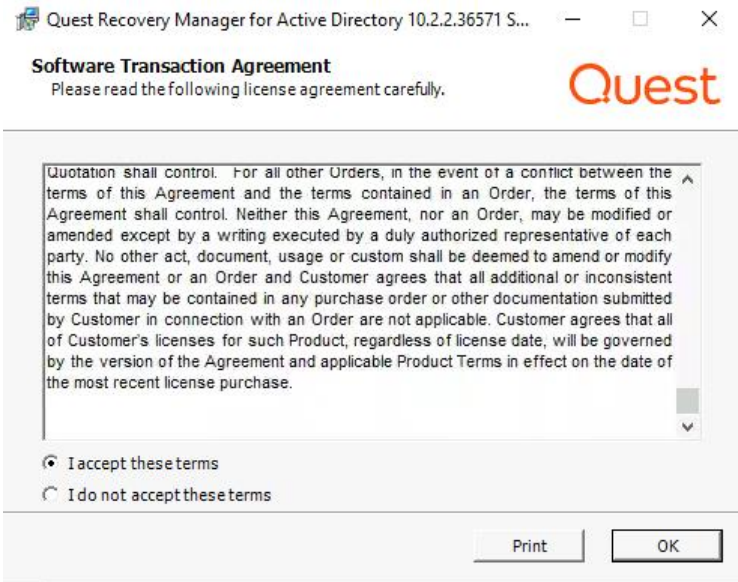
Quest Recovery Manager for Active Directory 10.2.2.36571 S...

Software Transaction Agreement
Please read the following license agreement carefully.

Quest

Quotation shall control. For all other Orders, in the event of a conflict between the terms of this Agreement and the terms contained in an Order, the terms of this Agreement shall control. Neither this Agreement, nor an Order, may be modified or amended except by a writing executed by a duly authorized representative of each party. No other act, document, usage or custom shall be deemed to amend or modify this Agreement or an Order and Customer agrees that all additional or inconsistent terms that may be contained in any purchase order or other documentation submitted by Customer in connection with an Order are not applicable. Customer agrees that all of Customer's licenses for such Product, regardless of license date, will be governed by the version of the Agreement and applicable Product Terms in effect on the date of the most recent license purchase.

I accept these terms

I do not accept these terms

Print

OK